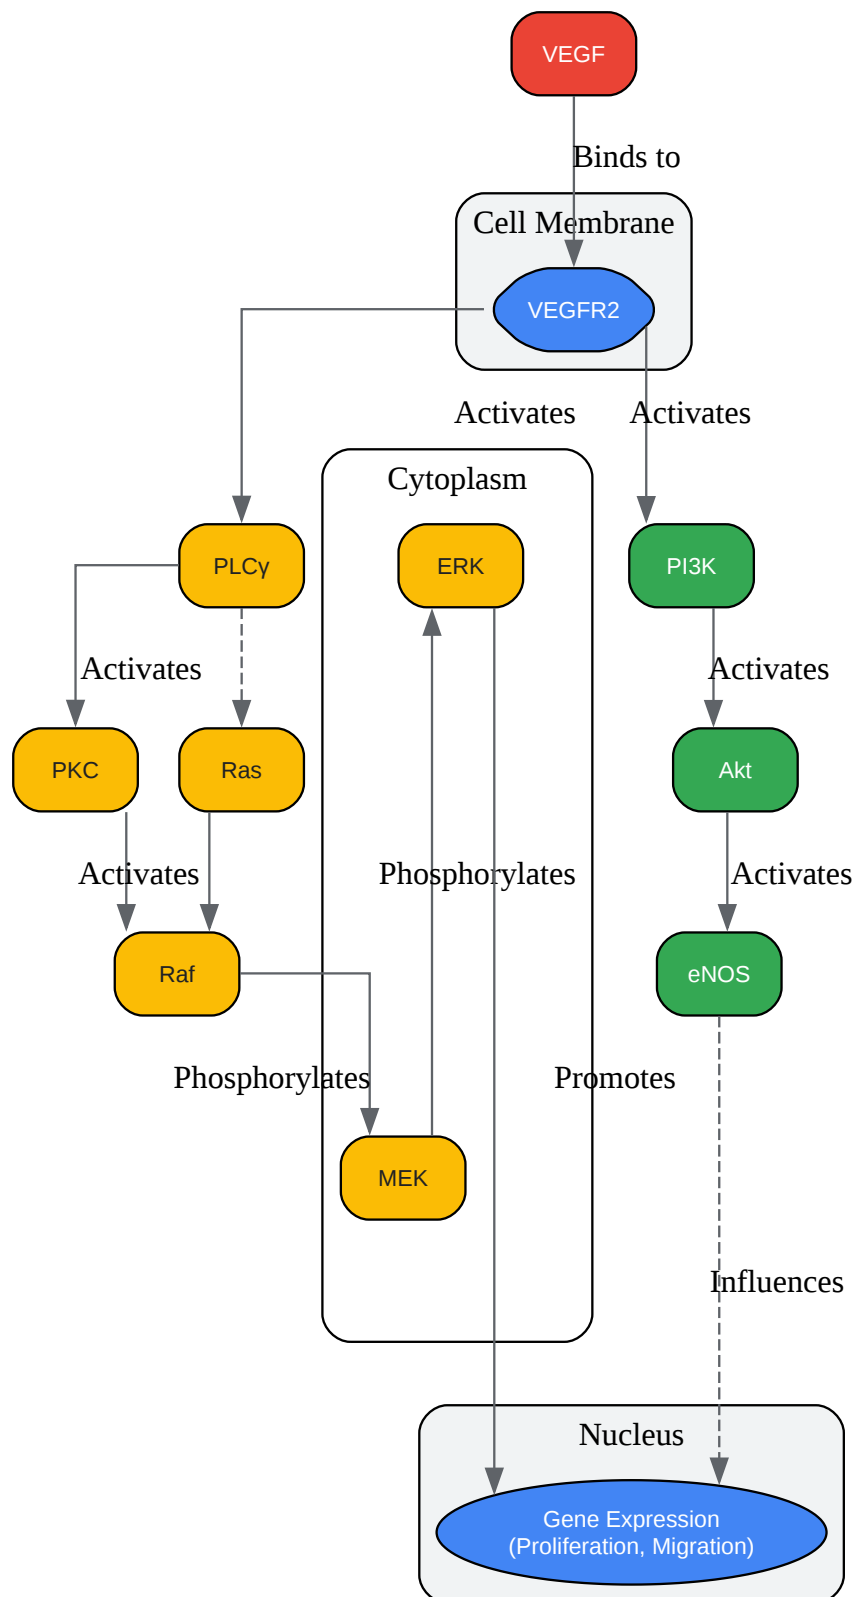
VEGF

Binds to

Cell Membrane

VEGFR2

Activates

Activates

Cytoplasm

PLCγ

ERK

PI3K

Activates

Activates

PKC

Ras

Akt

Activates

Phosphorylates

Activates

Raf

eNOS

Phosphorylates

Promotes

MEK

Influences

Nucleus

Gene Expression (Proliferation, Migration)